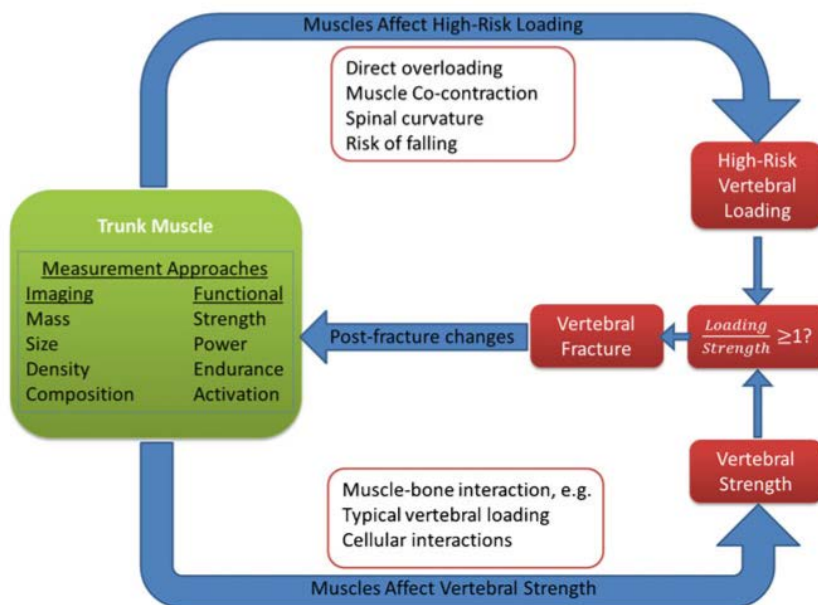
Muscles Affect High-Risk Loading

Direct overloading
Muscle Co-contraction
Spinal curvature
Risk of falling

High-Risk Vertebral Loading

Trunk Muscle

Measurement Approaches

| Imaging | Functional |
|---|---|
| Mass | Strength |
| Size | Power |
| Density | Endurance |
| Composition | Activation |

Post-fracture changes

Vertebral Fracture

$\frac{Loading}{Strength} \geq 1$?

Vertebral Strength

Muscle-bone interaction, e.g.
Typical vertebral loading
Cellular interactions

Muscles Affect Vertebral Strength